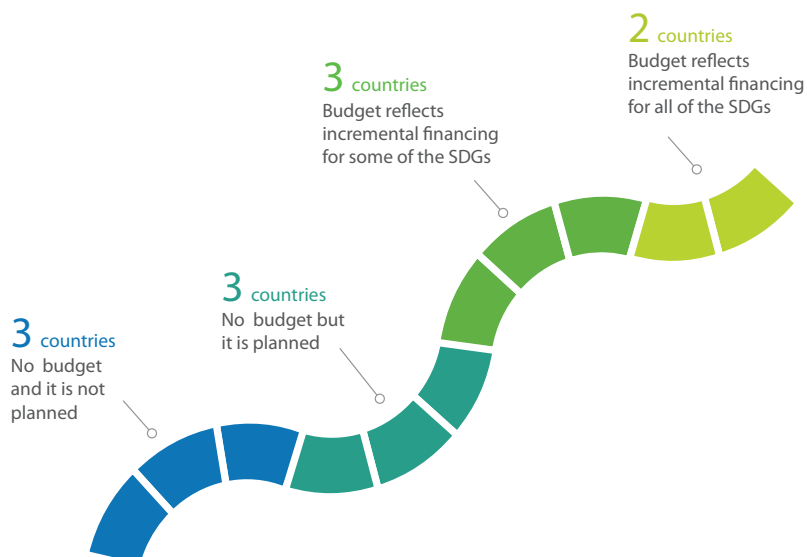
2 countries
Budget reflects incremental financing for all of the SDGs

3 countries
Budget reflects incremental financing for some of the SDGs

3 countries
No budget but it is planned

3 countries
No budget and it is not planned